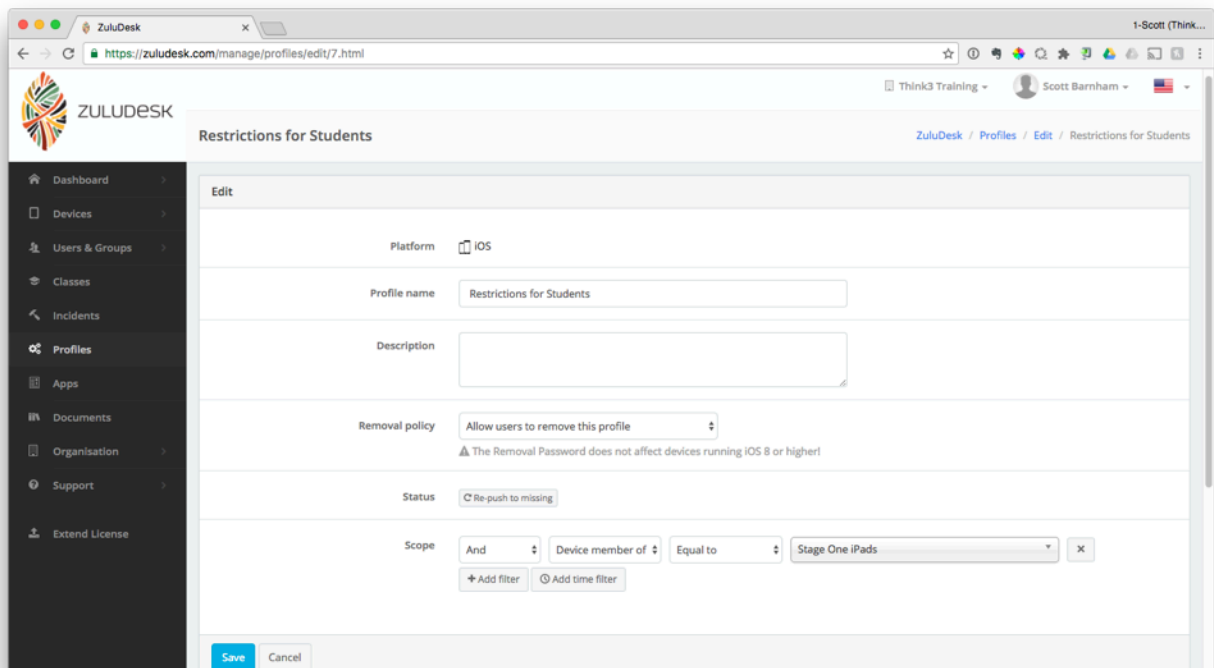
ZuluDesk ×

1-Scott (Think...

https://zuludesk.com/manage/profiles/edit/7.html

ZULUDESK

Think3 Training
Scott Barnham

Restrictions for Students

ZuluDesk / Profiles / Edit / Restrictions for Students

Dashboard
Devices
Users & Groups
Classes
Incidents
Profiles
Apps
Documents
Organisation
Support
Extend License

Edit

Platform iOS

Profile name Restrictions for Students

Description

Removal policy Allow users to remove this profile
The Removal Password does not affect devices running iOS 8 or higher!

Status Re-push to missing

Scope And Device member of Equal to Stage One iPads ×
+ Add filter Add time filter

Save Cancel